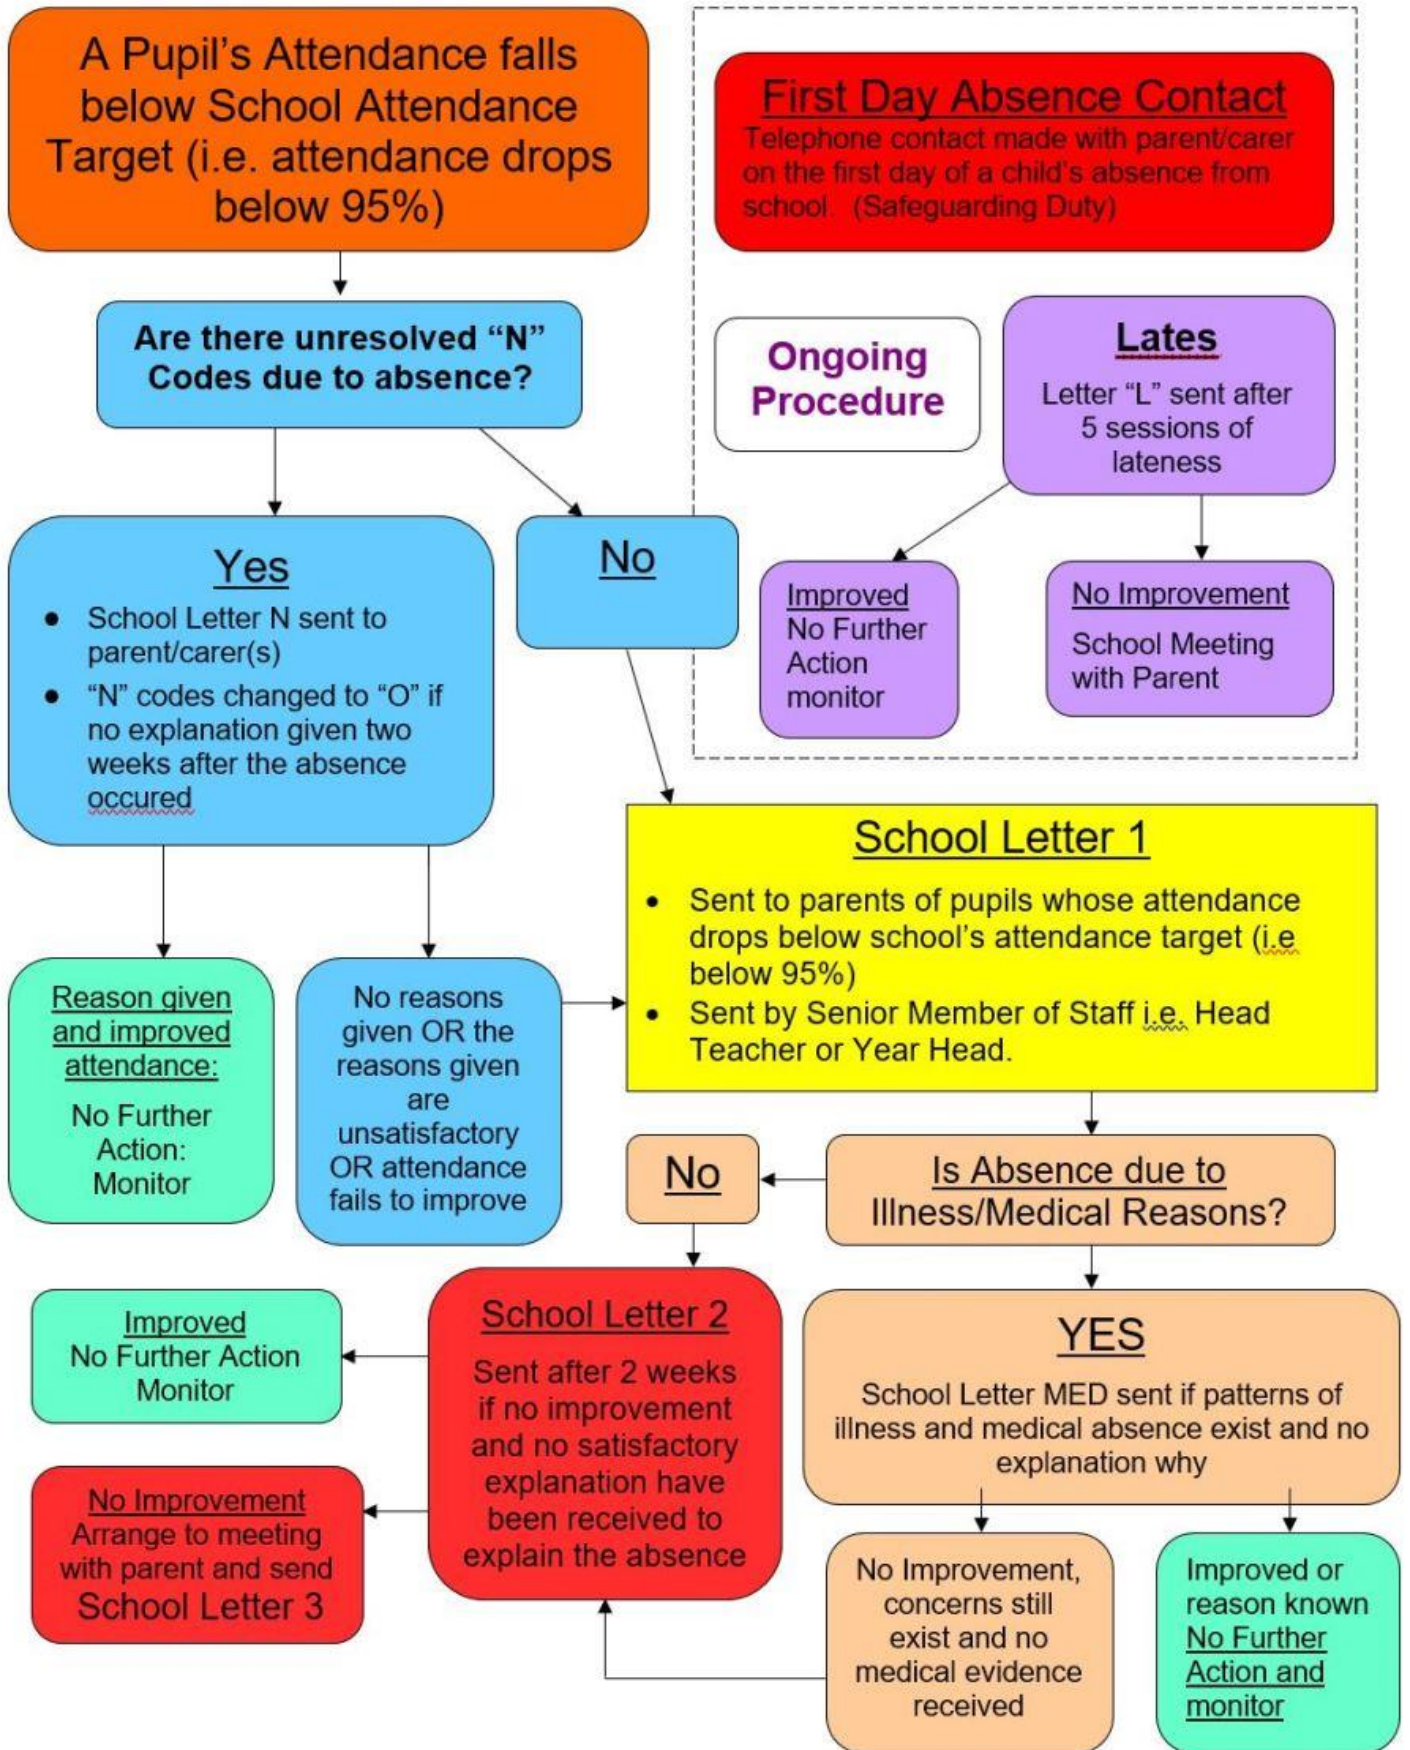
A Pupil's Attendance falls below School Attendance Target (i.e. attendance drops below 95%)

Are there unresolved "N" Codes due to absence?

Yes
- School Letter N sent to parent/carer(s)
- "N" codes changed to "O" if no explanation given two weeks after the absence occured

No

First Day Absence Contact
Telephone contact made with parent/carer on the first day of a child's absence from school. (Safeguarding Duty)

Ongoing Procedure

Lates
Letter "L" sent after 5 sessions of lateness

Improved
No Further Action monitor

No Improvement
School Meeting with Parent

School Letter 1
- Sent to parents of pupils whose attendance drops below school's attendance target (i.e below 95%)
- Sent by Senior Member of Staff i.e. Head Teacher or Year Head.

Reason given and improved attendance:
No Further Action: Monitor

No reasons given OR the reasons given are unsatisfactory OR attendance fails to improve

No

Is Absence due to Illness/Medical Reasons?

Improved
No Further Action Monitor

School Letter 2
Sent after 2 weeks if no improvement and no satisfactory explanation have been received to explain the absence

YES
School Letter MED sent if patterns of illness and medical absence exist and no explanation why

No Improvement
Arrange to meeting with parent and send School Letter 3

No Improvement, concerns still exist and no medical evidence received

Improved or reason known
No Further Action and monitor